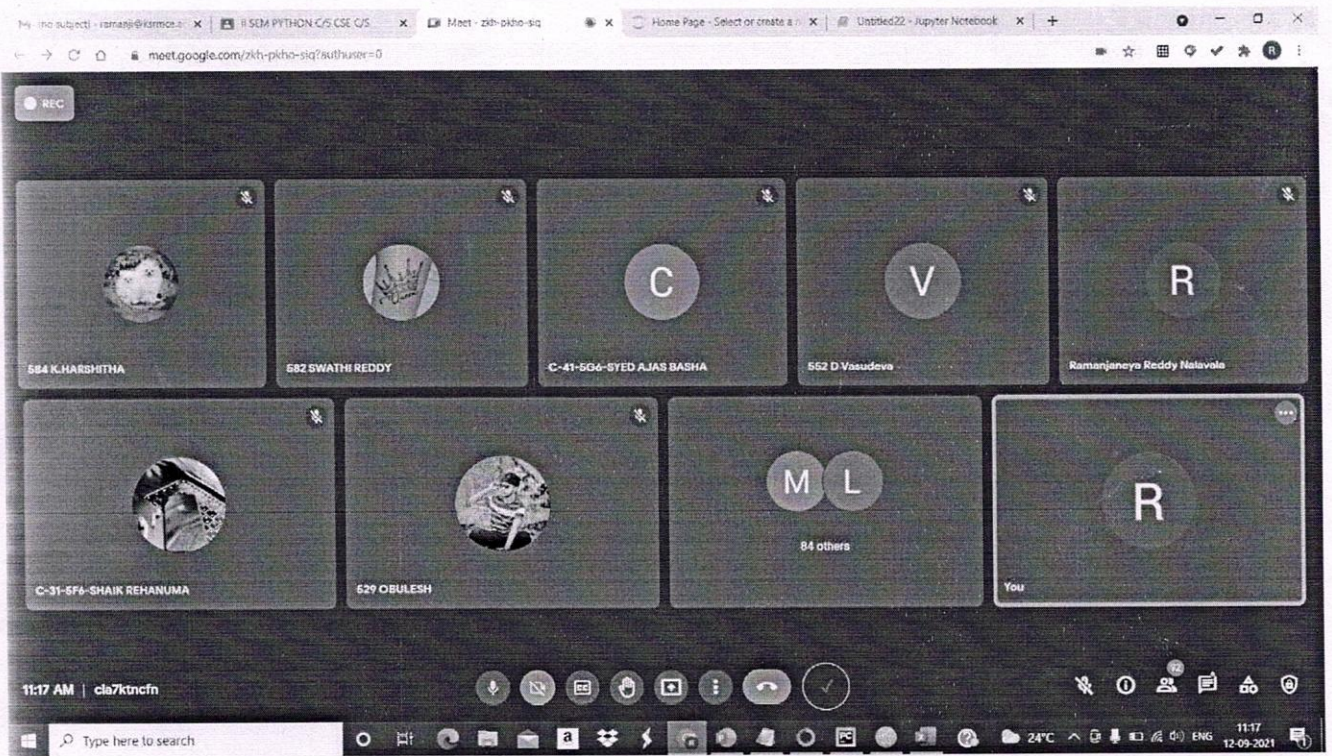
(no subject) - ramanji@ksrmce.ac × | II SEM PYTHON C/S CSE C/S × | Meet - zkh-pkho-siq × | Home Page - Select or create a × | Untitled22 - Jupyter Notebook × | +

meet.google.com/zkh-pkho-siq?authuser=0

REC

584 K.HARSHITHA

582 SWATHI REDDY

C

C-41-5G6-SYED AJAS BASHA

V

552 D Vasudeva

R

Ramanjaneya Reddy Nalavala

C-31-5F6-SHAIK REHANUMA

529 OBULESH

M L

84 others

R

You

11:17 AM | cla7ktncfn

92

Type here to search

24°C ENG 11:17 12-09-2021